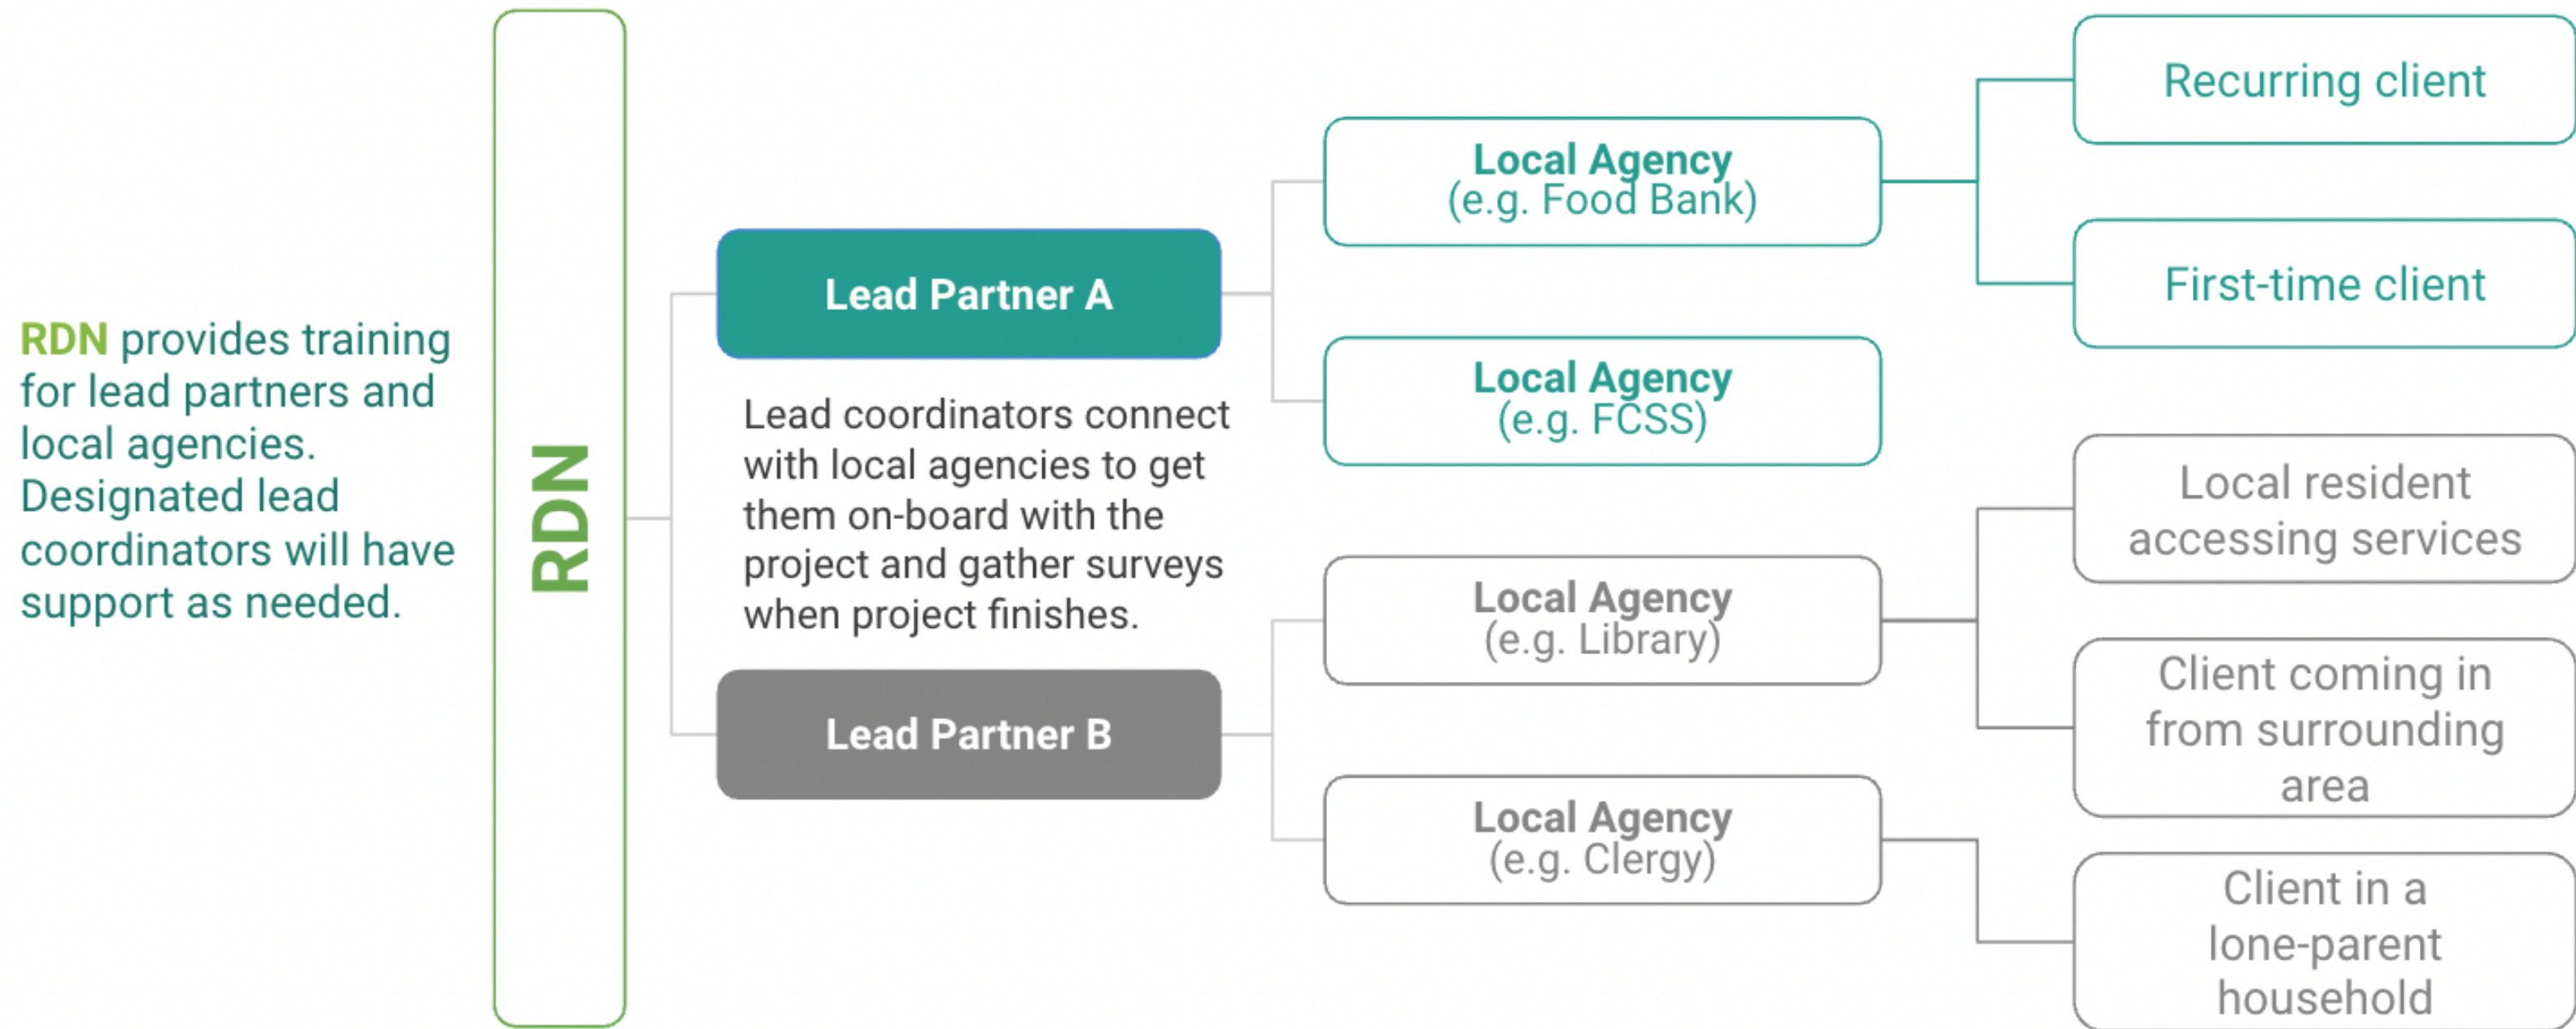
RDN provides training for lead partners and local agencies. Designated lead coordinators will have support as needed.

RDN

Lead Partner A

Lead coordinators connect with local agencies to get them on-board with the project and gather surveys when project finishes.

Lead Partner B

Local Agency
(e.g. Food Bank)

Local Agency
(e.g. FCSS)

Local Agency
(e.g. Library)

Local Agency
(e.g. Clergy)

Recurring client

First-time client

Local resident accessing services

Client coming in from surrounding area

Client in a lone-parent household